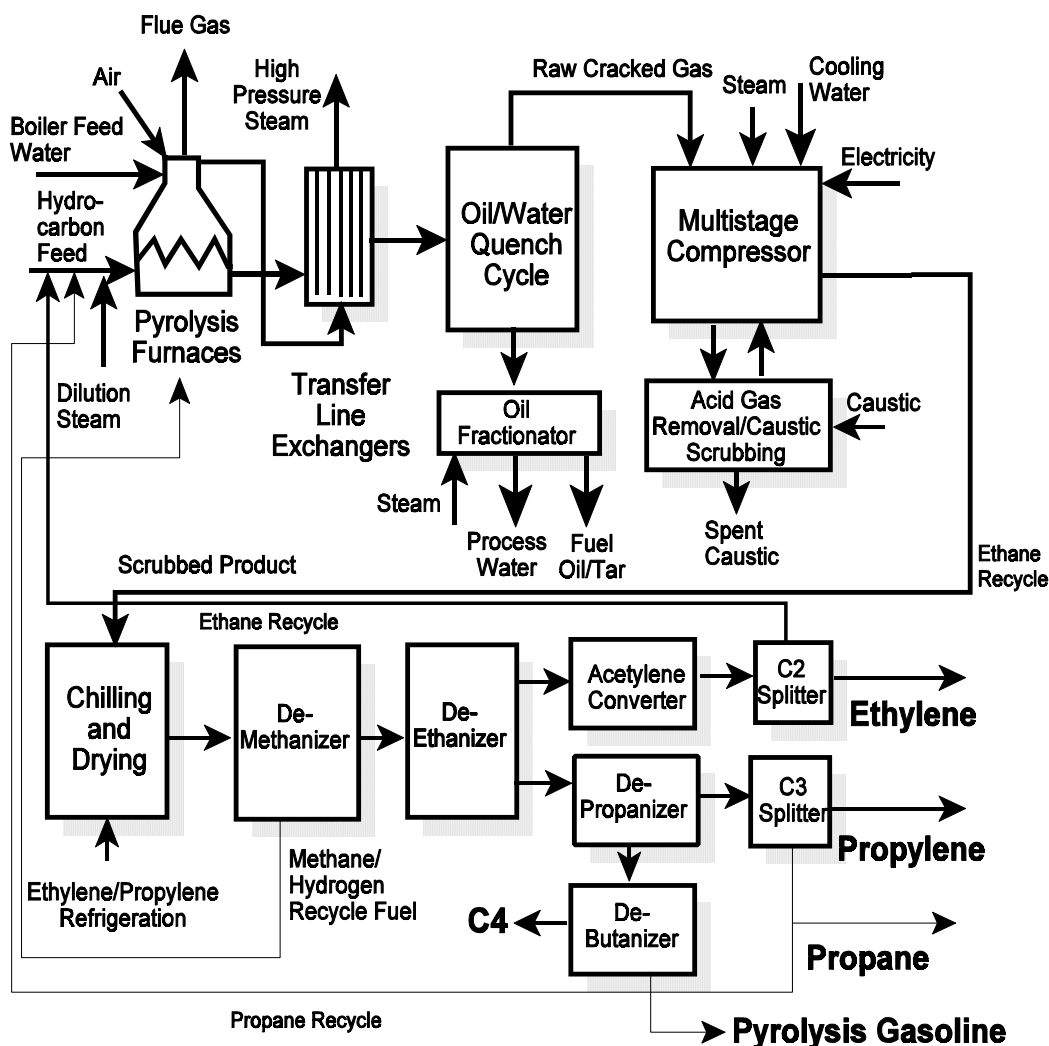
Flue Gas
Air
High Pressure Steam
Raw Cracked Gas
Steam
Cooling Water
Boiler Feed Water
Electricity
Hydrocarbon Feed
Oil/Water Quench Cycle
Multistage Compressor
Pyrolysis Furnaces
Dilution Steam
Transfer Line Exchangers
Oil Fractionator
Acid Gas Removal/Caustic Scrubbing
Caustic
Steam
Process Water
Fuel Oil/Tar
Spent Caustic
Scrubbed Product
Ethane Recycle
Ethane Recycle
Chilling and Drying
De-Methanizer
De-Ethanizer
Acetylene Converter
C2 Splitter
Ethylene
De-Propanizer
C3 Splitter
Propylene
Ethylene/Propylene Refrigeration
Methane/ Hydrogen Recycle Fuel
C4
De-Butanizer
Propane
Propane Recycle
Pyrolysis Gasoline